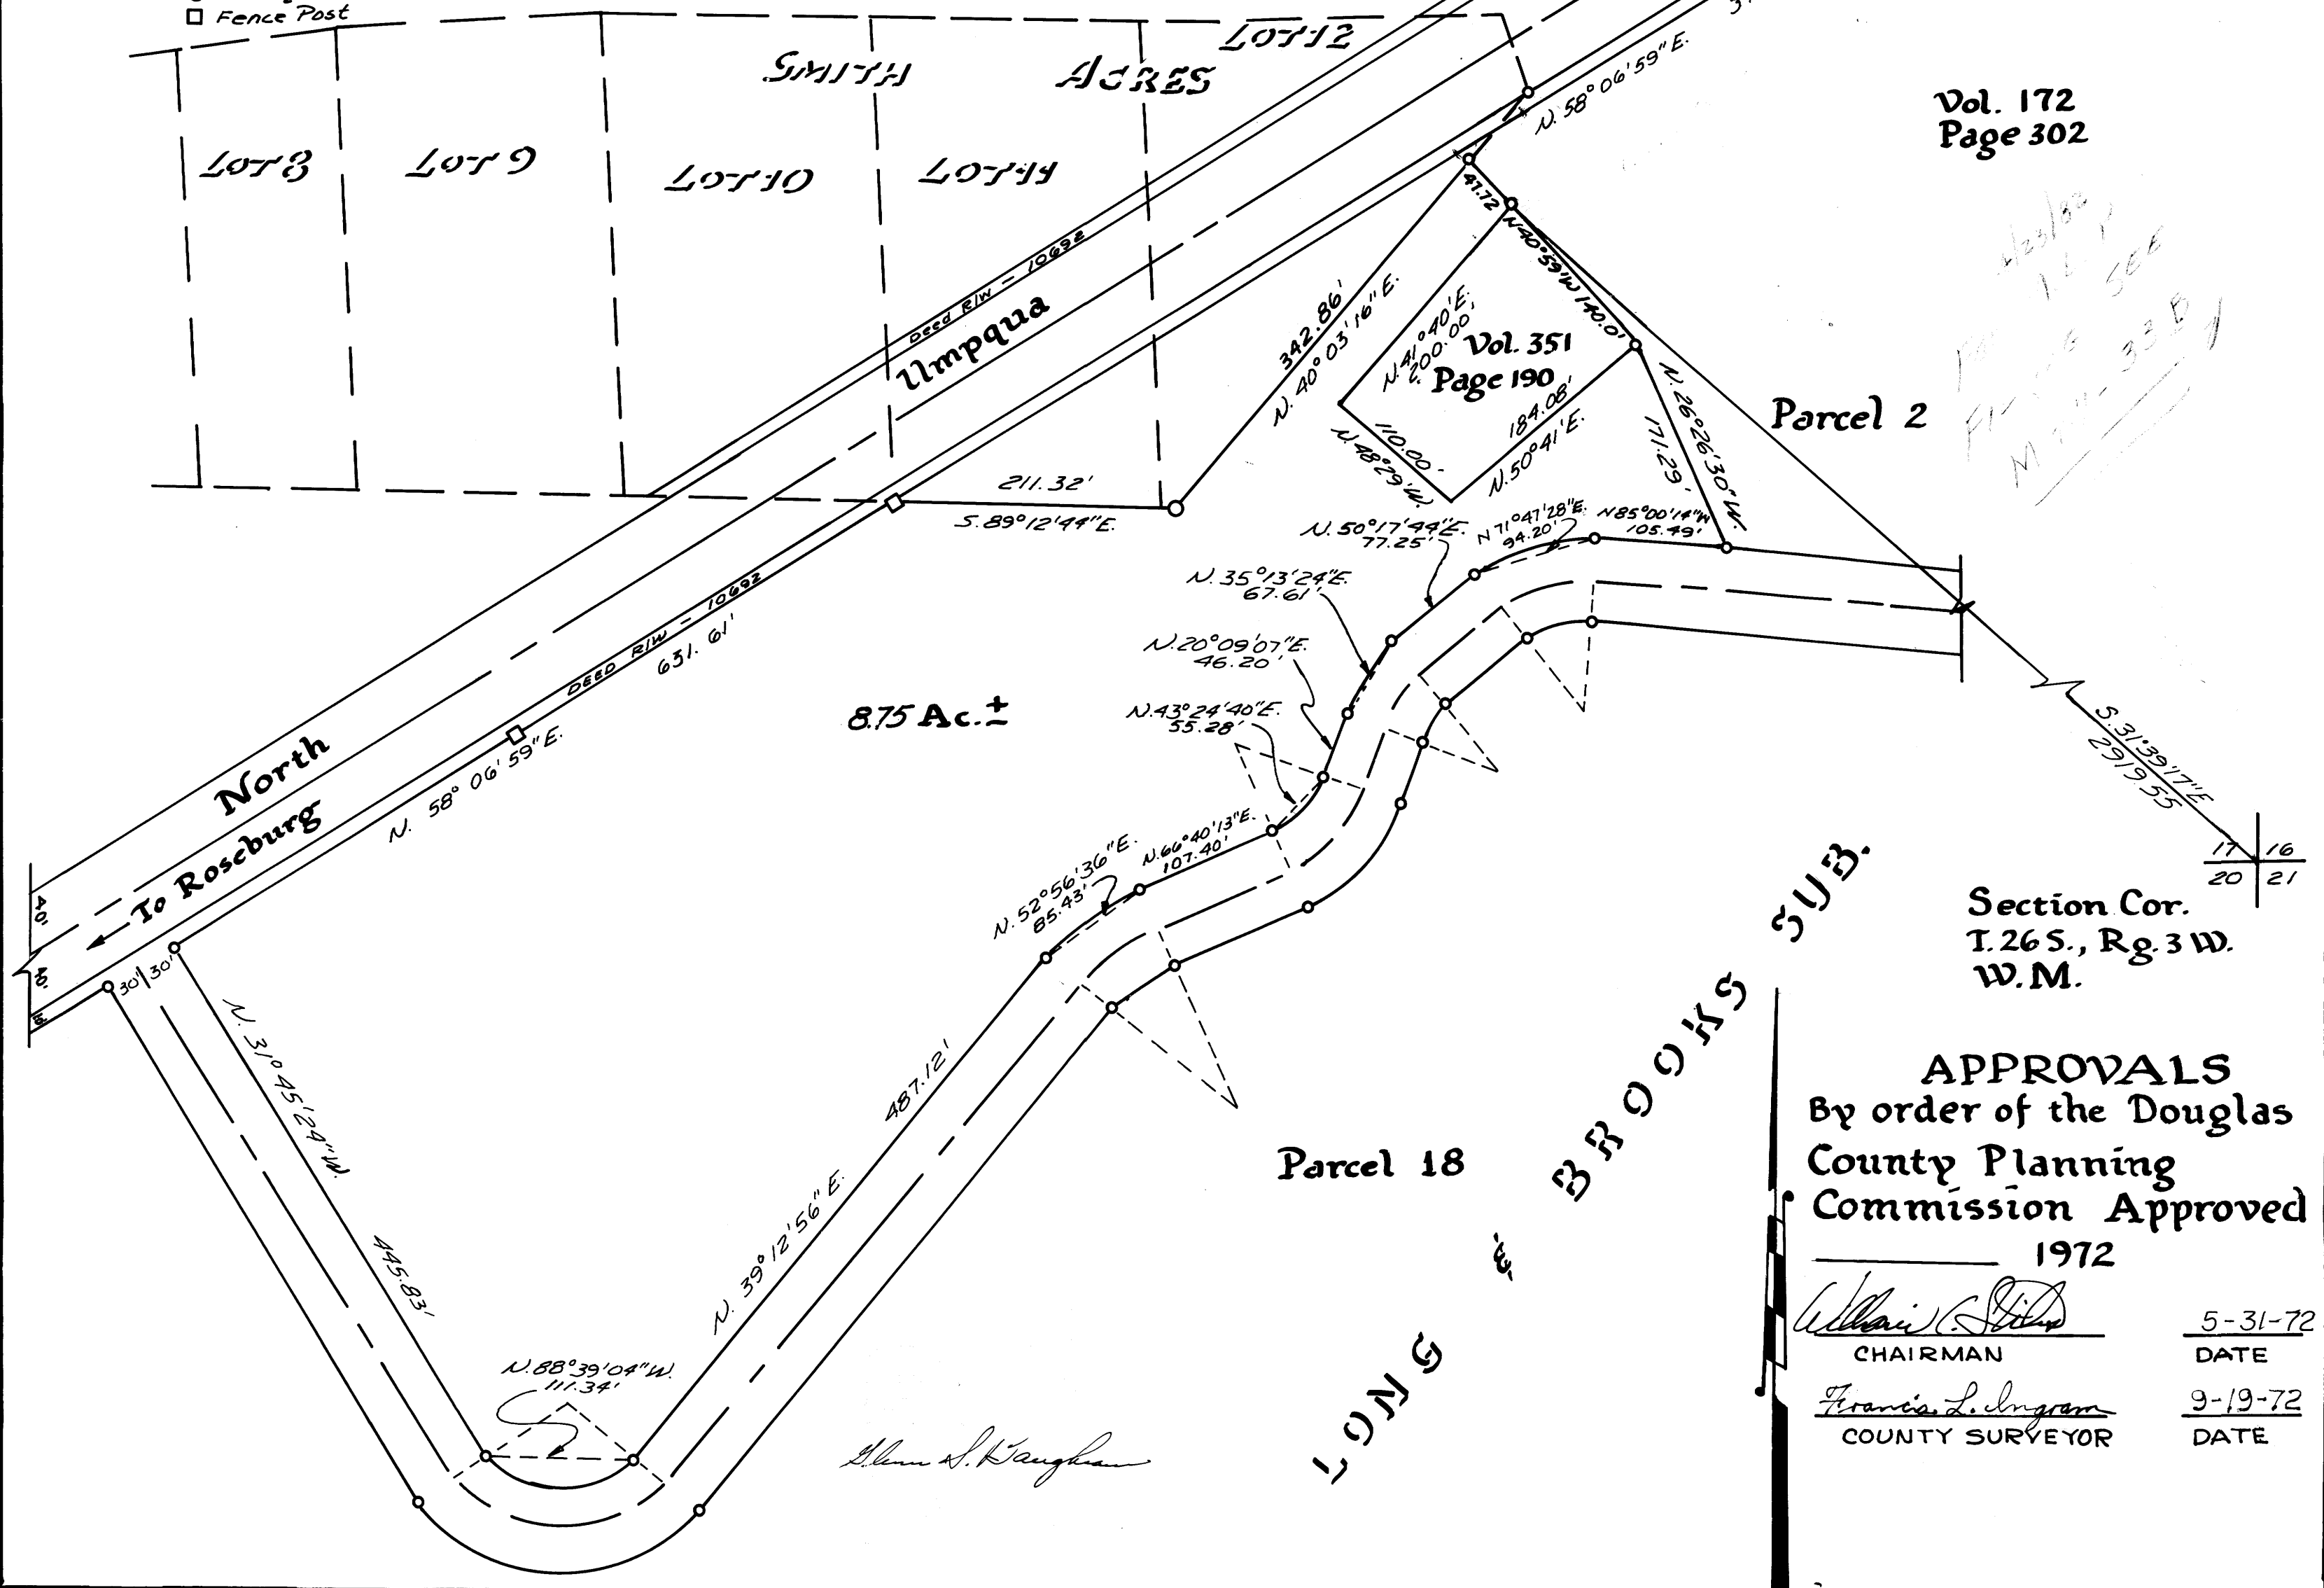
□ Fence Post

LOT 12

SMITH ACRES

LOT 8
LOT 9
LOT 10
LOT 11

Vol. 172
Page 302

N. 58° 06' 59" E.

41.72
N.40°53'W. 140.0'

Deed R/W – 10692
Umpqua

342.86'
N. 40° 03' 16" E.

N.41°40'E.
200.00'
Vol. 351
Page 190
110.00'
N.48°29'W.
184.08'
N.50°41'E.

171.29'
N. 26°26'30" W.

Parcel 2

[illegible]
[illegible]
F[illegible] 33 B

211.32'
S.89°12'44"E.

N. 50°17'44"E.
77.25'
N 71°47'28"E.
94.20'
N85°00'14"W
105.49'

N.35°13'24"E.
67.61'

N.20°09'07"E.
46.20'

Deed R/W – 10692
631.61'

8.75 Ac.±

N.43°24'40"E.
35.28'

S.31°39'17"E.
2919.55

North
To Roseburg
N. 58° 06' 59" E.

40'

N.66°40'13"E.
107.40'
N. 52°56'36"E.
85.43'

17 16
20 21

Section Cor.
T. 26 S., Rg. 3 W.
W.M.

30' 30'

N. 31°45'24" W.
487.12'

LONG & BROOKS SUB.

APPROVALS
By order of the Douglas County Planning Commission Approved
1972

Parcel 18

445.83'
N. 39°12'56" E.

William C. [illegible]
CHAIRMAN
5-31-72
DATE

N.88°39'04"W.
111.34'

Glenn S. Vaughan

Francis L. Ingram
COUNTY SURVEYOR
9-19-72
DATE